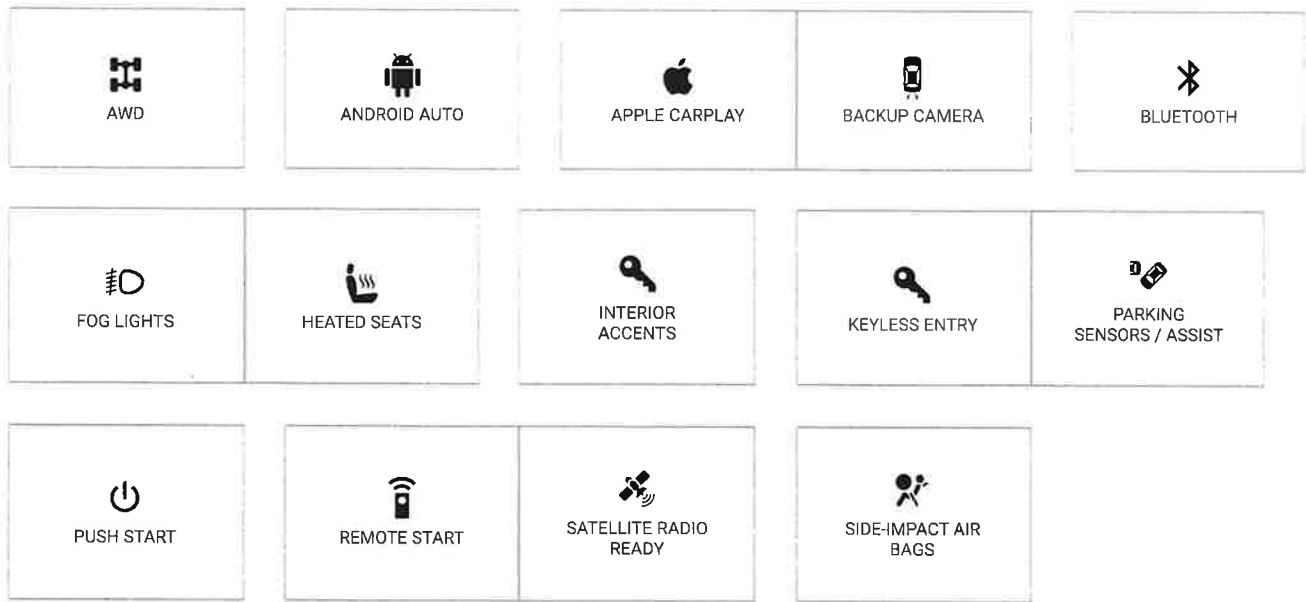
AWD

ANDROID AUTO

APPLE CARPLAY

BACKUP CAMERA

BLUETOOTH

FOG LIGHTS

HEATED SEATS

INTERIOR ACCENTS

KEYLESS ENTRY

PARKING SENSORS / ASSIST

PUSH START

REMOTE START

SATELLITE RADIO READY

SIDE-IMPACT AIR BAGS